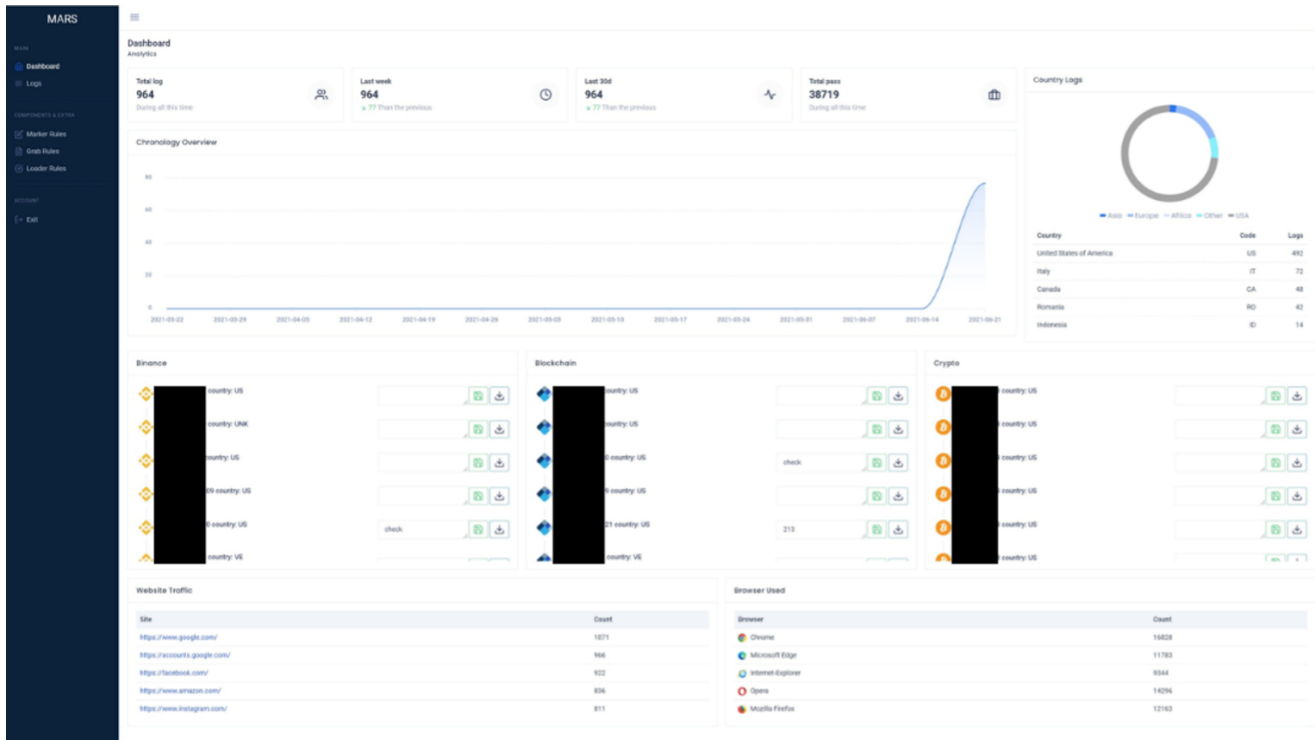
MARS

MAIN

Dashboard

Logs

COMPONENTS & EXTRA

Marker Rules

Grab Rules

Loader Rules

ACCOUNT

Exit

Dashboard
Analytics

Total log
964
During all this time

Last week
964
▲ 77 Than the previous

Last 30d
964
▲ 77 Than the previous

Total pass
38719
During all this time

Chronology Overview

80
60
40
20
0

2021-03-22 2021-03-29 2021-04-05 2021-04-12 2021-04-19 2021-04-26 2021-05-03 2021-05-10 2021-05-17 2021-05-24 2021-05-31 2021-06-07 2021-06-14 2021-06-21

Country Logs

Asia Europe Africa Other USA

| Country | Code | Logs |
|---|---|---|
| United States of America | US | 492 |
| Italy | IT | 72 |
| Canada | CA | 48 |
| Romania | RO | 42 |
| Indonesia | ID | 14 |

Binance

country: US
country: UNK
country: US
09 country: US
0 country: US check
country: VE

Blockchain

country: US
country: US
0 country: US check
9 country: US
21 country: US 213
country: VE

Crypto

country: US
country: US
country: US
country: US
country: US
country: US

Website Traffic

| Site | Count |
|---|---|
| https://www.google.com/ | 1071 |
| https://accounts.google.com/ | 966 |
| https://facebook.com/ | 922 |
| https://www.amazon.com/ | 836 |
| https://www.instagram.com/ | 811 |

Browser Used

| Browser | Count |
|---|---|
| Chrome | 16828 |
| Microsoft Edge | 11783 |
| Internet-Explorer | 9344 |
| Opera | 14296 |
| Mozilla Firefox | 12163 |